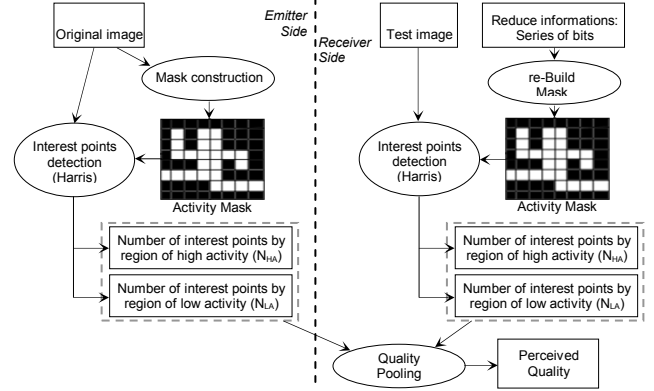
Emitter Side

Receiver Side

Original image

Mask construction

Interest points detection (Harris)

Activity Mask

Number of interest points by region of high activity ($N_{HA}$)

Number of interest points by region of low activity ($N_{LA}$)

Test image

Reduce informations: Series of bits

re-Build Mask

Interest points detection (Harris)

Activity Mask

Number of interest points by region of high activity ($N_{HA}$)

Number of interest points by region of low activity ($N_{LA}$)

Quality Pooling

Perceived Quality